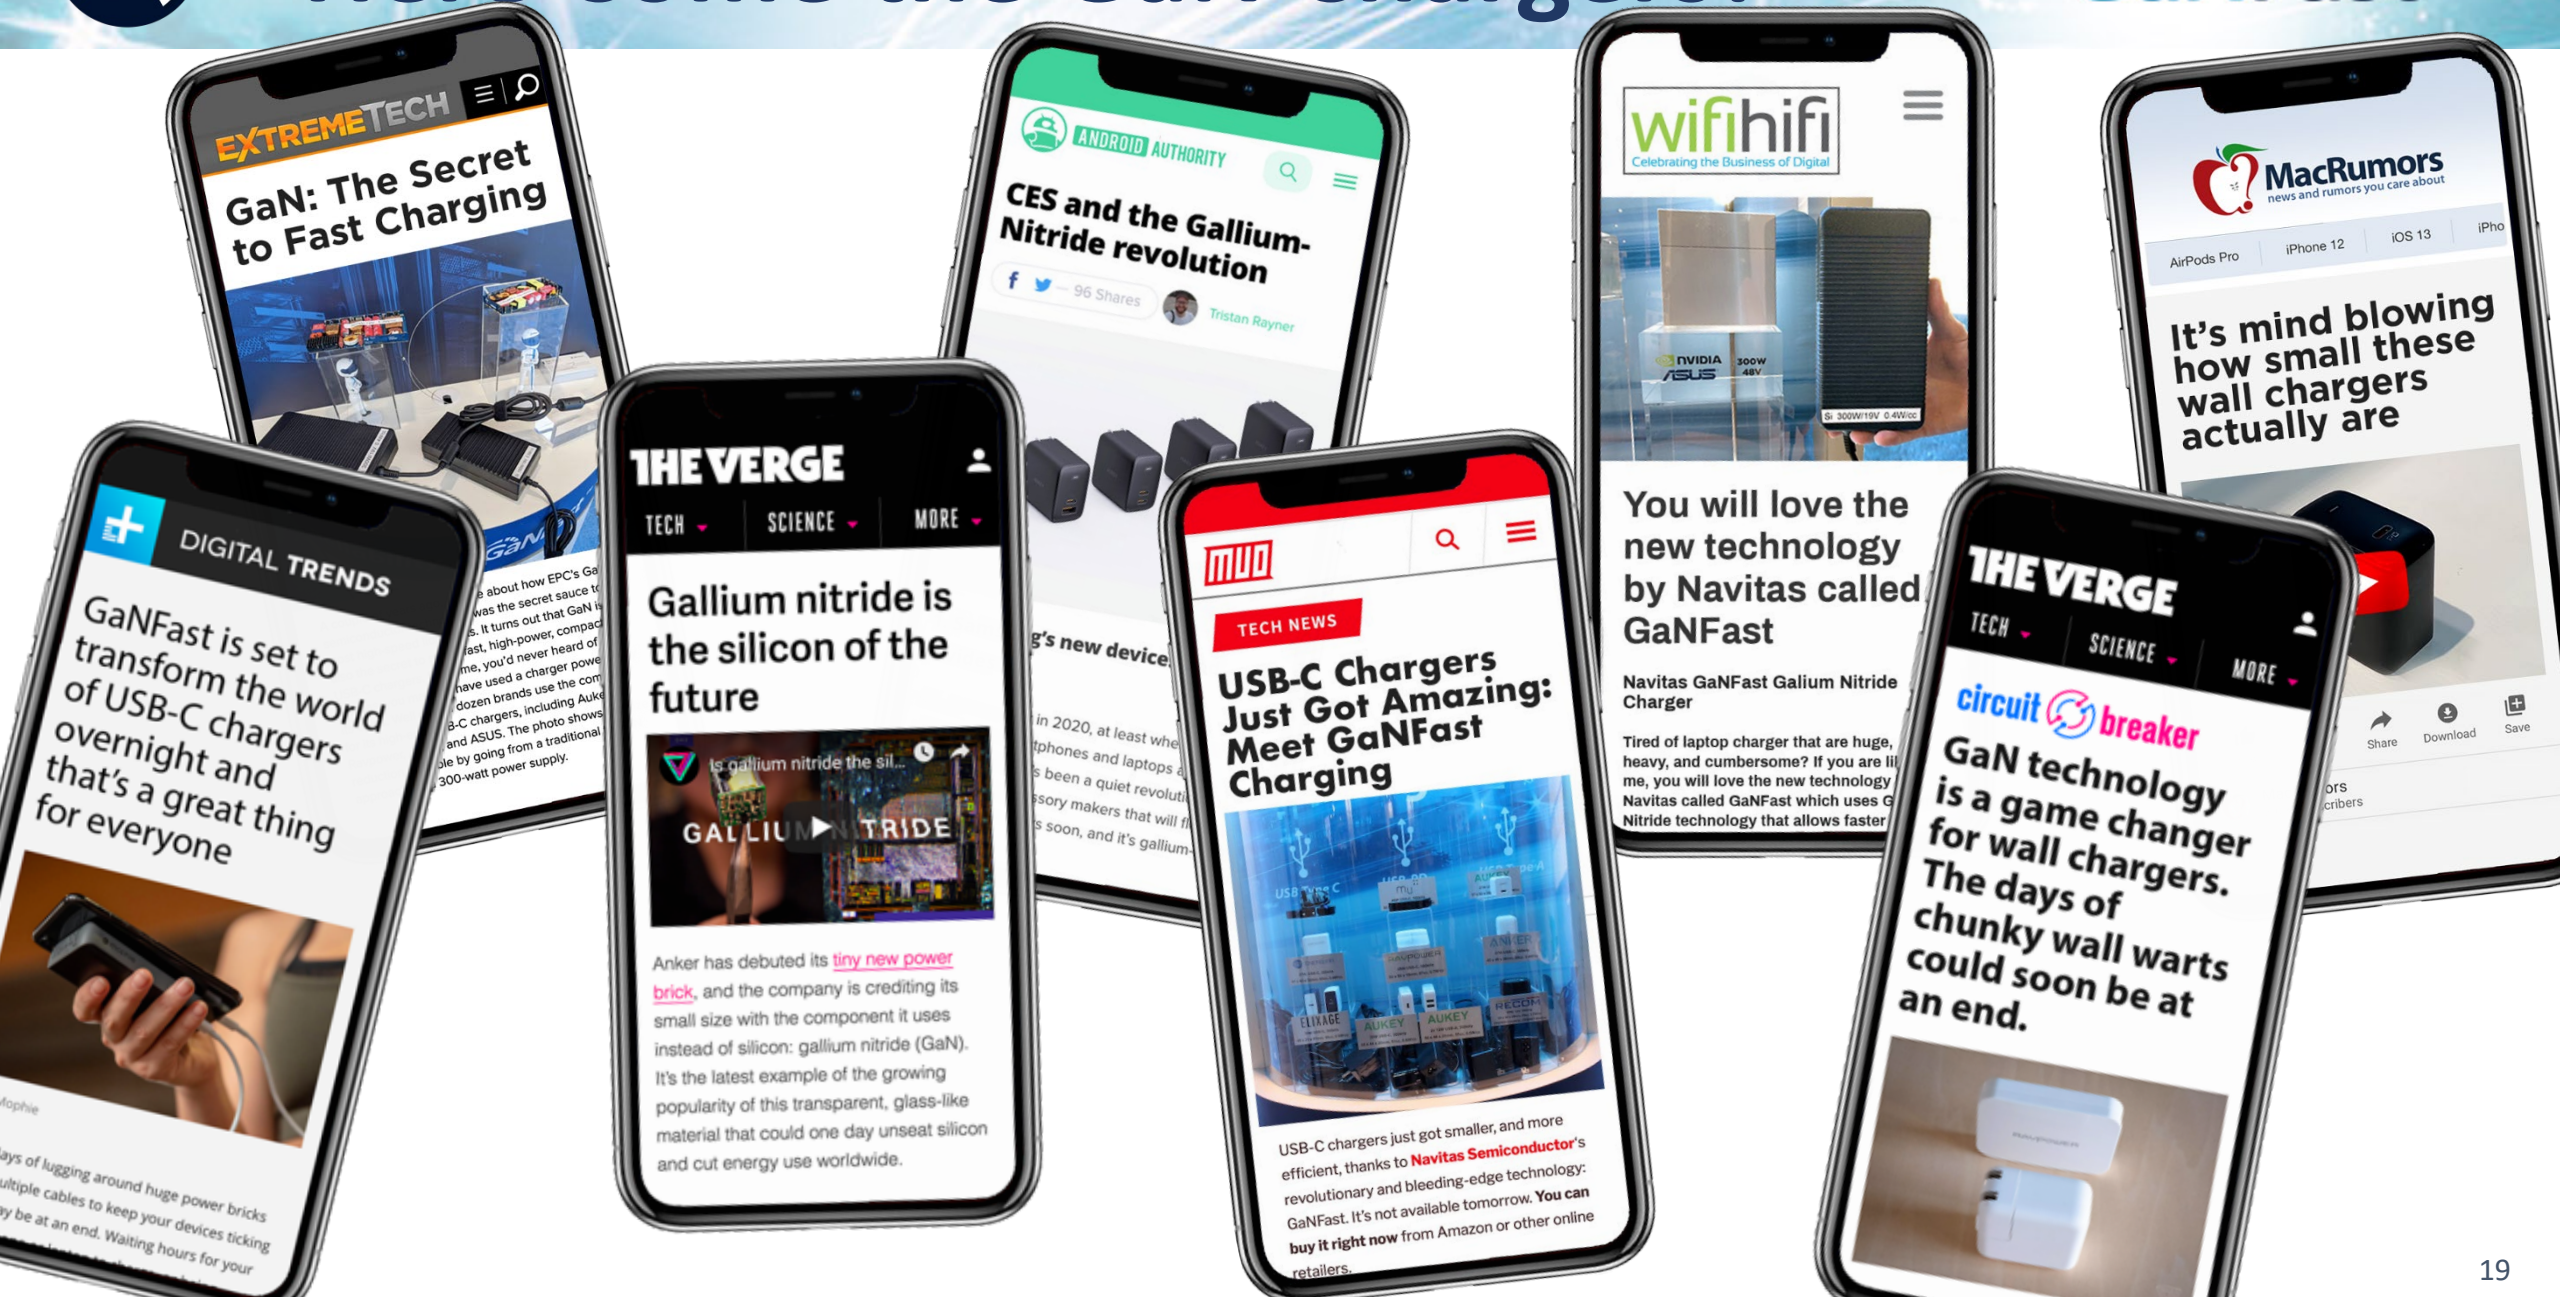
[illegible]

EXTREMETECH

GaN: The Secret to Fast Charging

...e about how EPC's Ga... was the secret sauce t... s. It turns out that GaN i... fast, high-power, compac... me, you'd never heard of... have used a charger powe... dozen brands use the com... -C chargers, including Auk... and ASUS. The photo shows... ble by going from a traditional 300-watt power supply.

DIGITAL TRENDS

GaNFast is set to transform the world of USB-C chargers overnight and that's a great thing for everyone

Mophie

...ays of lugging around huge power bricks ...ultiple cables to keep your devices ticking ...y be at an end. Waiting hours for your

ANDROID AUTHORITY

CES and the Gallium-Nitride revolution

96 Shares Tristan Rayner

...g's new device...

...in 2020, at least whe... ...tphones and laptops a... ...s been a quiet revoluti... ...ssory makers that will f... ...s soon, and it's gallium-...

THE VERGE

TECH SCIENCE MORE

Gallium nitride is the silicon of the future

Is gallium nitride the sil...

GALLIUM NITRIDE

Anker has debuted its tiny new power brick, and the company is crediting its small size with the component it uses instead of silicon: gallium nitride (GaN). It's the latest example of the growing popularity of this transparent, glass-like material that could one day unseat silicon and cut energy use worldwide.

MUO

TECH NEWS

USB-C Chargers Just Got Amazing: Meet GaNFast Charging

USB-C chargers just got smaller, and more efficient, thanks to Navitas Semiconductor's revolutionary and bleeding-edge technology: GaNFast. It's not available tomorrow. You can buy it right now from Amazon or other online retailers.

wifihifi
Celebrating the Business of Digital

NVIDIA ASUS 300W 48V

Si 300W/19V 0.4W/cc

You will love the new technology by Navitas called GaNFast

Navitas GaNFast Galium Nitride Charger

Tired of laptop charger that are huge, heavy, and cumbersome? If you are li... me, you will love the new technology Navitas called GaNFast which uses G... Nitride technology that allows faster

MacRumors
news and rumors you care about

AirPods Pro iPhone 12 iOS 13 iPho

It's mind blowing how small these wall chargers are

Share Download Save

...ors ...cribers

THE VERGE

TECH SCIENCE MORE

circuit breaker

GaN technology is a game changer for wall chargers. The days of chunky wall warts could soon be at an end.

19